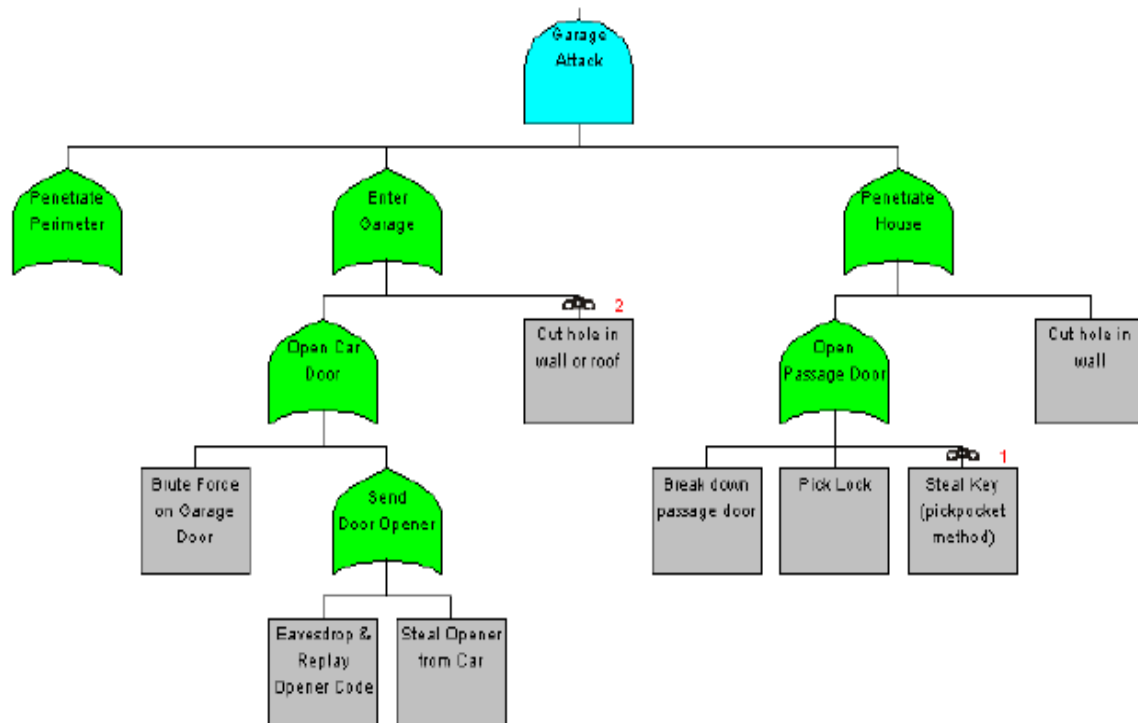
Garage Attack

Penetrate Perimeter

Enter Garage

Penetrate House

2

Open Car Door

Cut hole in wall or roof

Open Passage Door

Cut hole in wall

Brute Force on Garage Door

Send Door Opener

Break down passage door

Pick Lock

1

Steal Key (pickpocket method)

Eavesdrop & Replay Opener Code

Steal Opener from Car